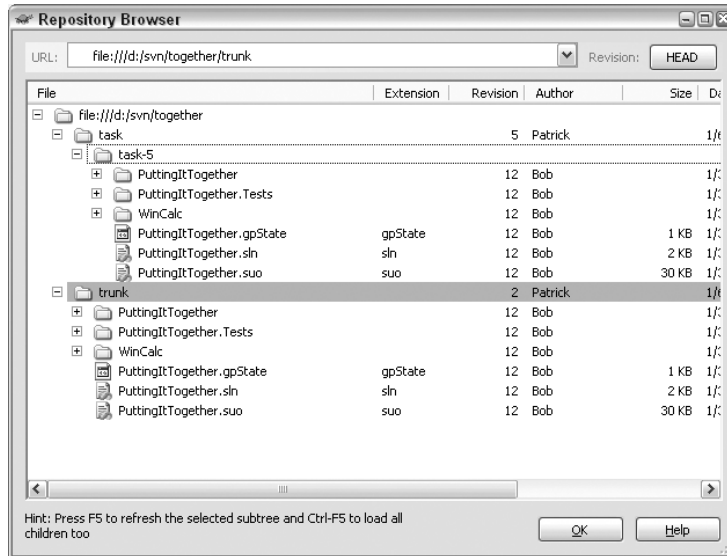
Repository Browser

URL: file:///d:/svn/together/trunk Revision: HEAD

| File | Extension | Revision | Author | Size | Da |
|---|---|---|---|---|---|
| file:///d:/svn/together | | | | | |
| task | | 5 | Patrick | | 1/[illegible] |
| task-5 | | | | | |
| PuttingItTogether | | 12 | Bob | | 1/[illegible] |
| PuttingItTogether.Tests | | 12 | Bob | | 1/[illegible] |
| WinCalc | | 12 | Bob | | 1/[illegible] |
| PuttingItTogether.gpState | gpState | 12 | Bob | 1 KB | 1/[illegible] |
| PuttingItTogether.sln | sln | 12 | Bob | 2 KB | 1/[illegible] |
| PuttingItTogether.suo | suo | 12 | Bob | 30 KB | 1/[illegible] |
| trunk | | 2 | Patrick | | 1/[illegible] |
| PuttingItTogether | | 12 | Bob | | 1/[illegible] |
| PuttingItTogether.Tests | | 12 | Bob | | 1/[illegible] |
| WinCalc | | 12 | Bob | | 1/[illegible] |
| PuttingItTogether.gpState | gpState | 12 | Bob | 1 KB | 1/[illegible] |
| PuttingItTogether.sln | sln | 12 | Bob | 2 KB | 1/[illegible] |
| PuttingItTogether.suo | suo | 12 | Bob | 30 KB | 1/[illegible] |

Hint: Press F5 to refresh the selected subtree and Ctrl-F5 to load all children too

OK Help